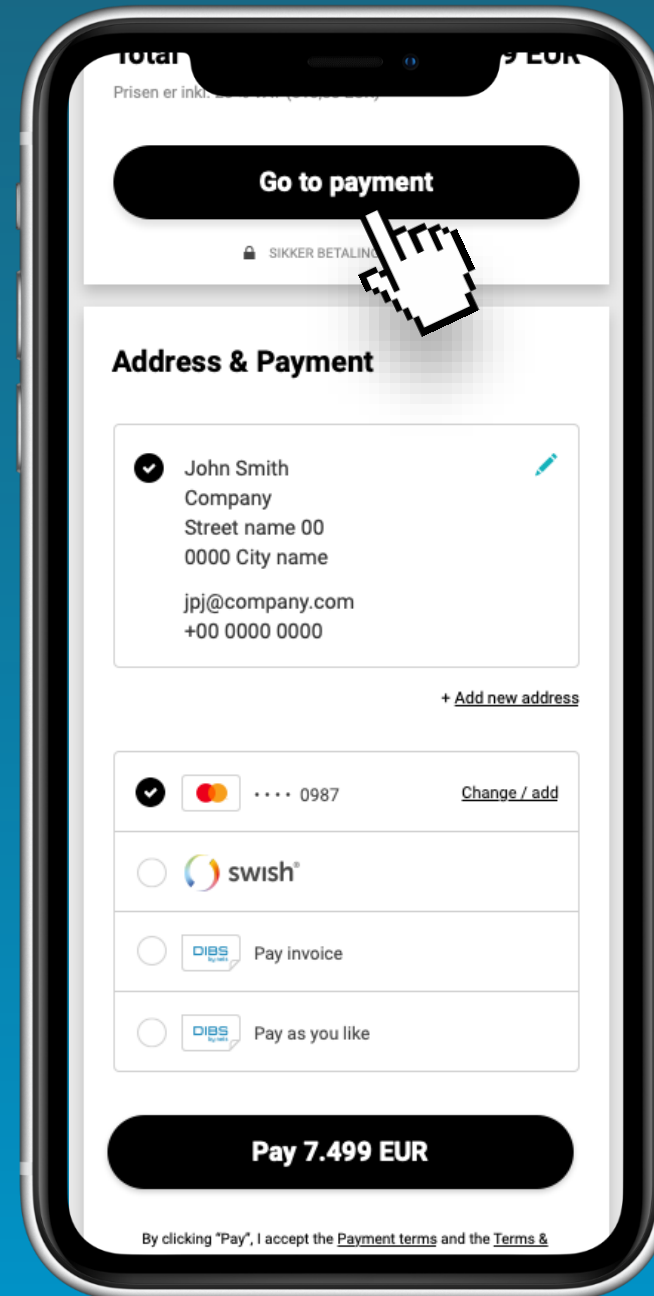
Total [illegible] 9 EUR
Prisen er inkl. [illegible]

Go to payment

SIKKER BETALING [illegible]

Address & Payment

John Smith
Company
Street name 00
0000 City name

jpj@company.com
+00 0000 0000

+ Add new address

•••• 0987 Change / add

swish®

DIBS by nets Pay invoice

DIBS by nets Pay as you like

Pay 7.499 EUR

By clicking "Pay", I accept the Payment terms and the Terms &